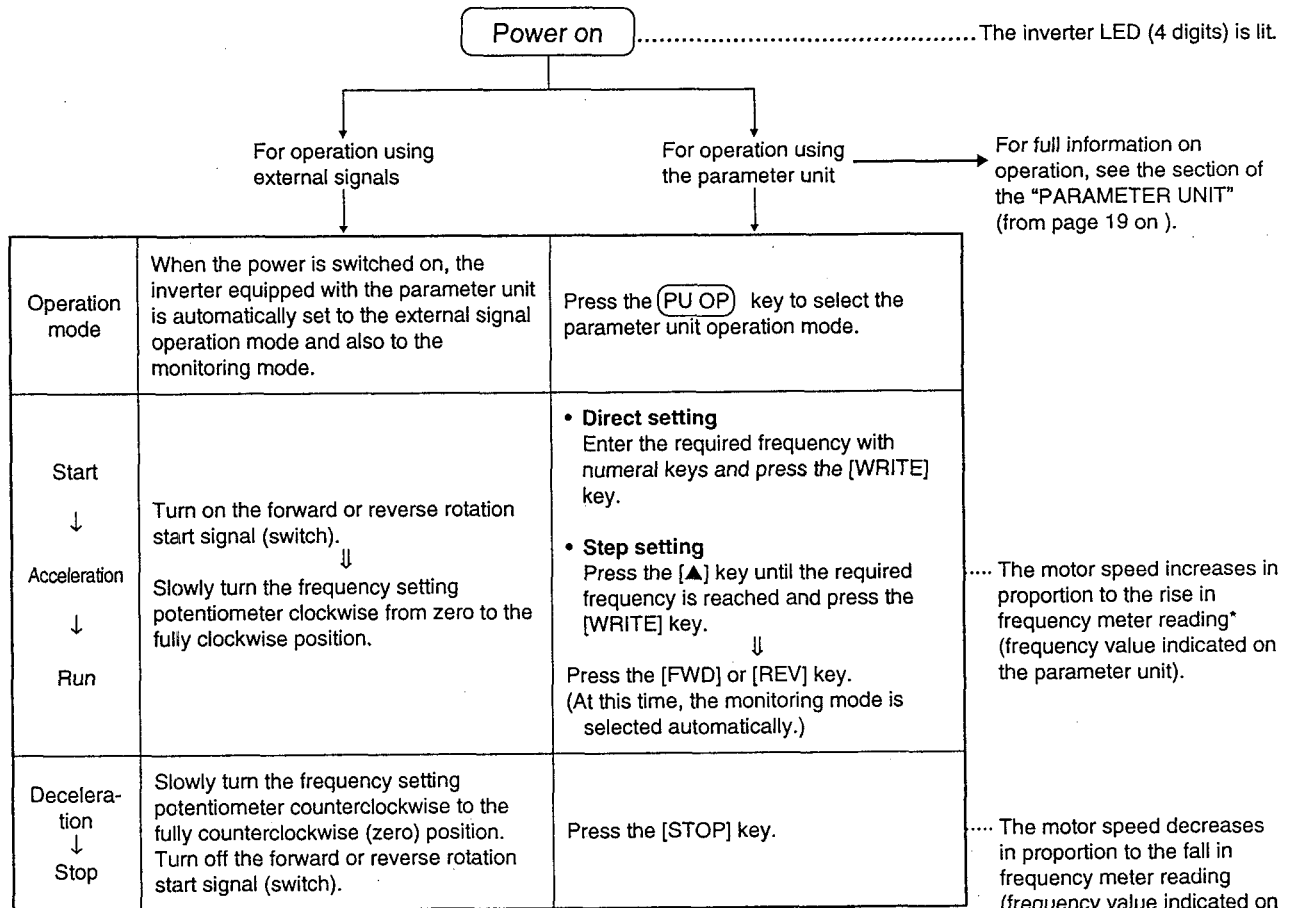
Power on ............................................The inverter LED (4 digits) is lit.

For operation using external signals

For operation using the parameter unit

For full information on operation, see the section of the "PARAMETER UNIT" (from page 19 on ).

| | | |
|---|---|---|
| Operation mode | When the power is switched on, the inverter equipped with the parameter unit is automatically set to the external signal operation mode and also to the monitoring mode. | Press the (PU OP) key to select the parameter unit operation mode. |
| Start ↓ Acceleration ↓ Run | Turn on the forward or reverse rotation start signal (switch). ⇓ Slowly turn the frequency setting potentiometer clockwise from zero to the fully clockwise position. | • Direct setting Enter the required frequency with numeral keys and press the [WRITE] key. • Step setting Press the [▲] key until the required frequency is reached and press the [WRITE] key. ⇓ Press the [FWD] or [REV] key. (At this time, the monitoring mode is selected automatically.) |
| Deceleration ↓ Stop | Slowly turn the frequency setting potentiometer counterclockwise to the fully counterclockwise (zero) position. Turn off the forward or reverse rotation start signal (switch). | Press the [STOP] key. |

.... The motor speed increases in proportion to the rise in frequency meter reading* (frequency value indicated on the parameter unit).

.... The motor speed decreases in proportion to the fall in frequency meter reading (frequency value indicated on